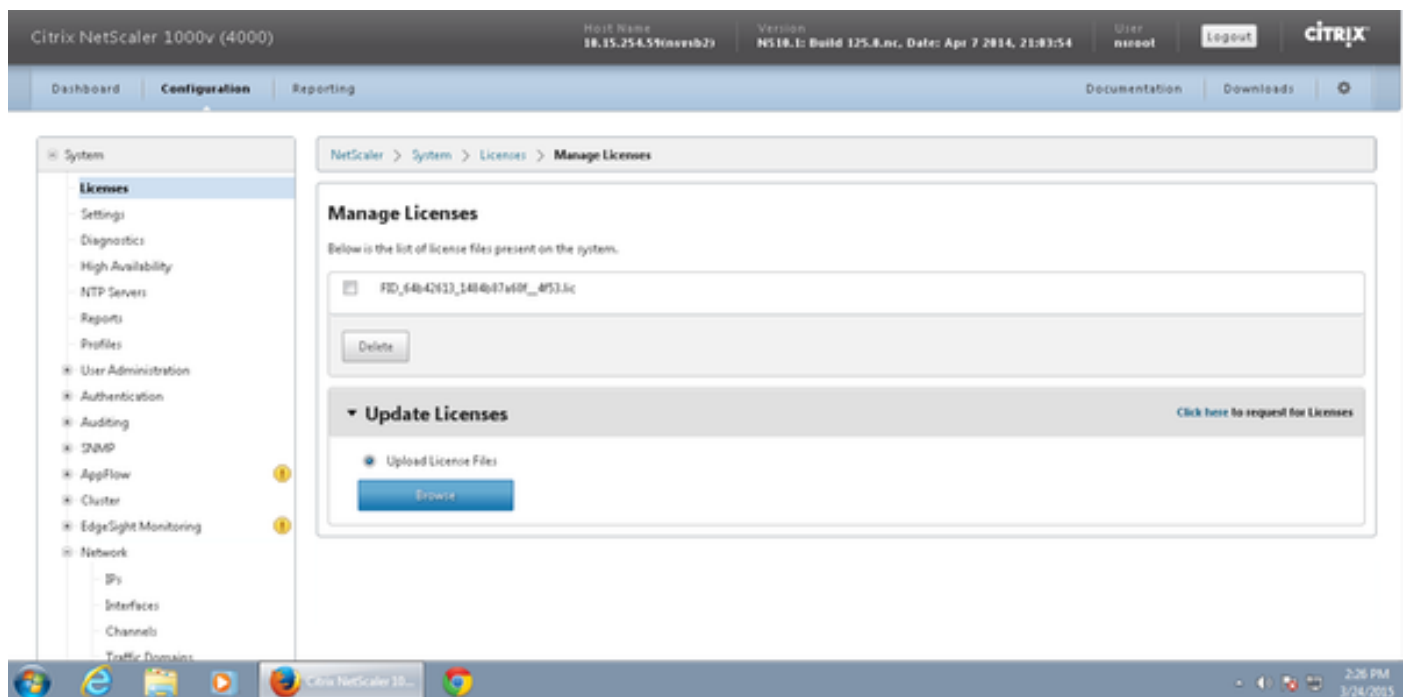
Citrix NetScaler 1000v (4000)

Host Name
10.15.254.59(nsvsb2)

Version
NS10.1: Build 125.8.nc, Date: Apr 7 2014, 21:03:54

User
nsroot

Logout

CITRIX

Dashboard Configuration Reporting

Documentation Downloads

System
Licenses
Settings
Diagnostics
High Availability
NTP Servers
Reports
Profiles
User Administration
Authentication
Auditing
SNMP
AppFlow
Cluster
EdgeSight Monitoring
Network
IPs
Interfaces
Channels
Traffic Domains

NetScaler > System > Licenses > Manage Licenses

Manage Licenses

Below is the list of license files present on the system.

FID_64b42613_1484b87a60f__4f53.lic

Delete

Update Licenses

Click here to request for Licenses

Upload License Files

Browse

Citrix NetScaler 10...

2:26 PM
3/24/2015